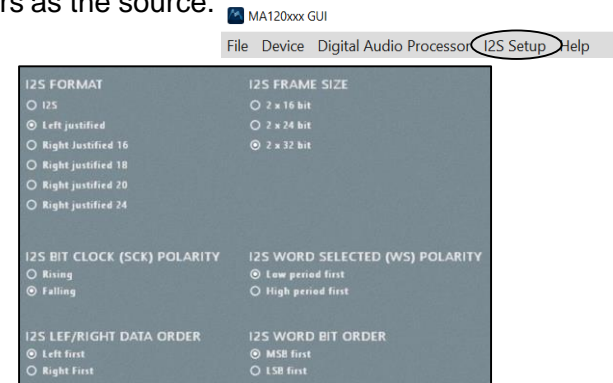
rs as the source.

MA120xxx GUI

File Device Digital Audio Processor I2S Setup Help

I2S FORMAT
I2S
Left justified
Right Justified 16
Right justified 18
Right justified 20
Right justified 24

I2S FRAME SIZE
2 x 16 bit
2 x 24 bit
2 x 32 bit

I2S BIT CLOCK (SCK) POLARITY
Rising
Falling

I2S WORD SELECTED (WS) POLARITY
Low period first
High period first

I2S LEF/RIGHT DATA ORDER
Left first
Right First

I2S WORD BIT ORDER
MSB first
LSB first